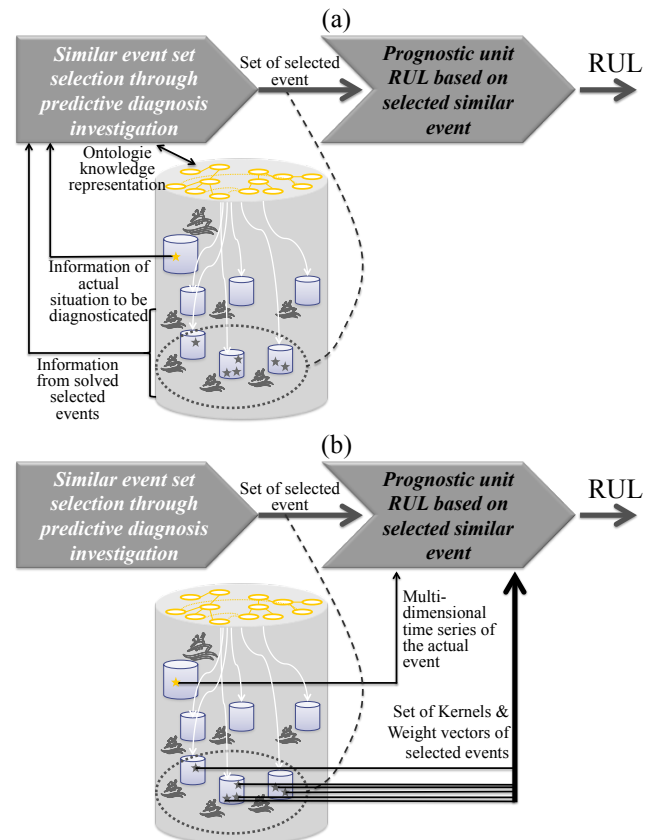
(a)

Similar event set selection through predictive diagnosis investigation

Set of selected event

Prognostic unit RUL based on selected similar event

RUL

Ontologie knowledge representation

Information of actual situation to be diagnosticated

Information from solved selected events

(b)

Similar event set selection through predictive diagnosis investigation

Set of selected event

Prognostic unit RUL based on selected similar event

RUL

Multi-dimensional time series of the actual event

Set of Kernels & Weight vectors of selected events